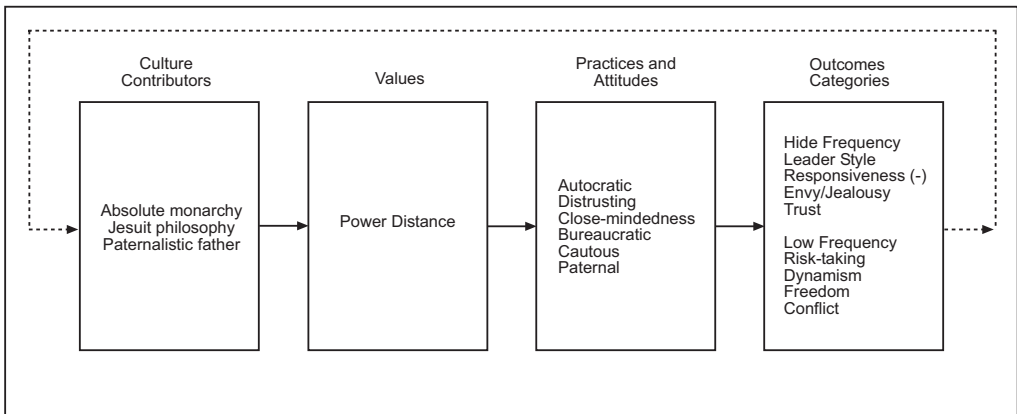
Culture Contributors

Absolute monarchy
Jesuit philosophy
Paternalistic father

Values

Power Distance

Practices and Attitudes

Autocratic
Distrusting
Close-mindedness
Bureaucratic
Cautous
Paternal

Outcomes Categories

Hide Frequency
Leader Style
Responsiveness (-)
Envy/Jealousy
Trust

Low Frequency
Risk-taking
Dynamism
Freedom
Conflict